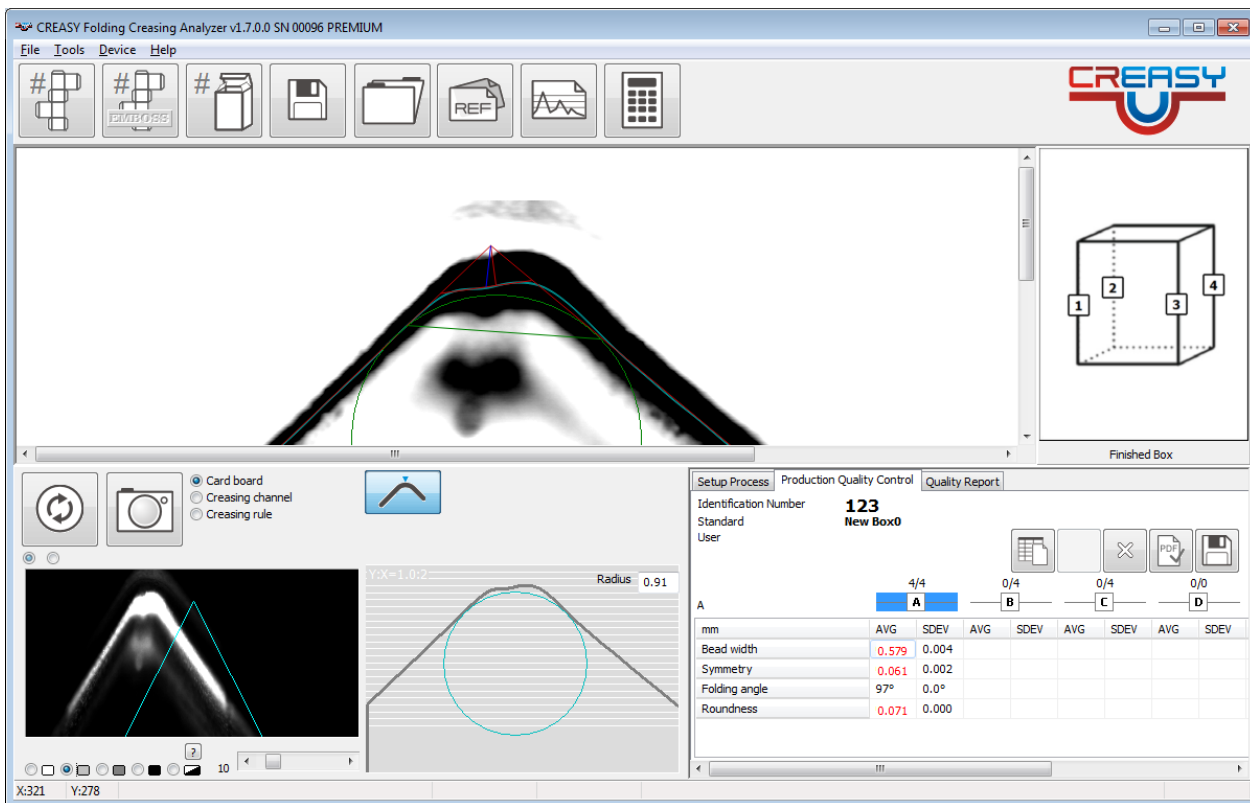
CREASY Folding Creasing Analyzer v1.7.0.0 SN 00096 PREMIUM

File Tools Device Help

# # EMBOSS # REF

CREASY

1 2 3 4

Finished Box

Card board
Creasing channel
Creasing rule

Y:X=1.0:2

Radius 0.91

?

10

Setup Process | Production Quality Control | Quality Report

Identification Number 123
Standard New Box0
User

4/4 0/4 0/4 0/0

A

A B C D

| mm | AVG | SDEV | AVG | SDEV | AVG | SDEV | AVG | SDEV |
|---|---|---|---|---|---|---|---|---|
| Bead width | 0.579 | 0.004 | | | | | | |
| Symmetry | 0.061 | 0.002 | | | | | | |
| Folding angle | 97° | 0.0° | | | | | | |
| Roundness | 0.071 | 0.000 | | | | | | |

X:321 Y:278